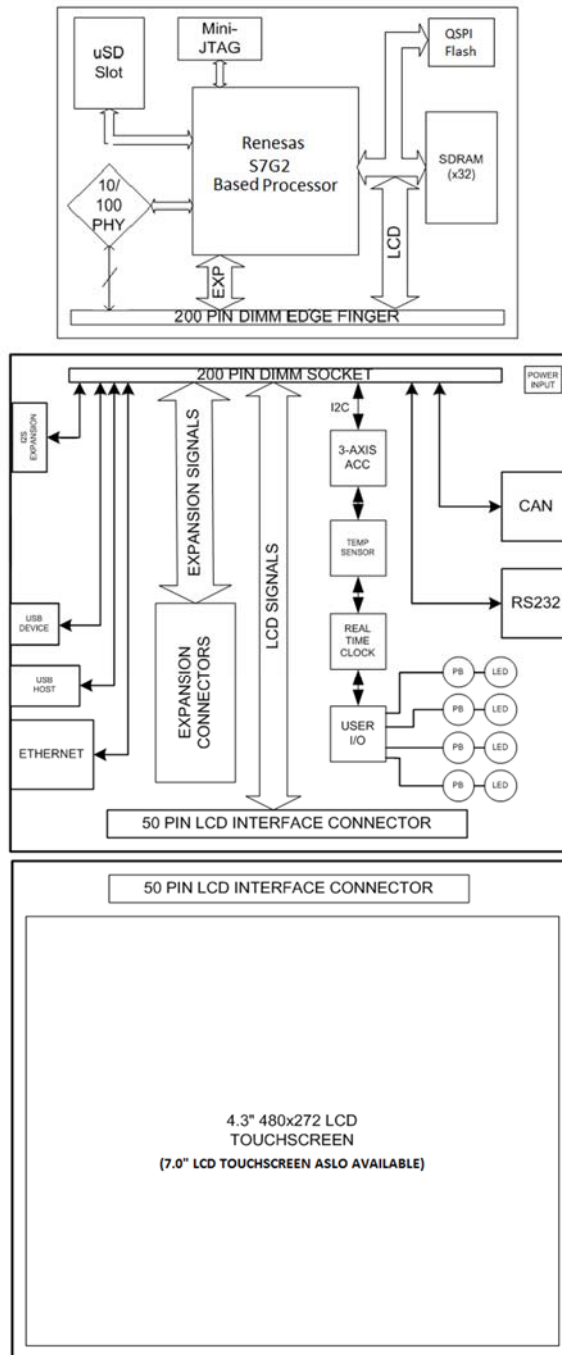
uSD Slot

Mini-JTAG

QSPI Flash

Renesas S7G2 Based Processor

SDRAM (x32)

10/ 100 PHY

EXP

LCD

200 PIN DIMM EDGE FINGER

200 PIN DIMM SOCKET

POWER INPUT

I2S EXPANSION

EXPANSION SIGNALS

LCD SIGNALS

I2C

3-AXIS ACC

CAN

TEMP SENSOR

RS232

REAL TIME CLOCK

USB DEVICE

EXPANSION CONNECTORS

PB LED

PB LED

USB HOST

USER I/O

PB LED

PB LED

ETHERNET

50 PIN LCD INTERFACE CONNECTOR

50 PIN LCD INTERFACE CONNECTOR

4.3" 480x272 LCD TOUCHSCREEN

(7.0" LCD TOUCHSCREEN ASLO AVAILABLE)